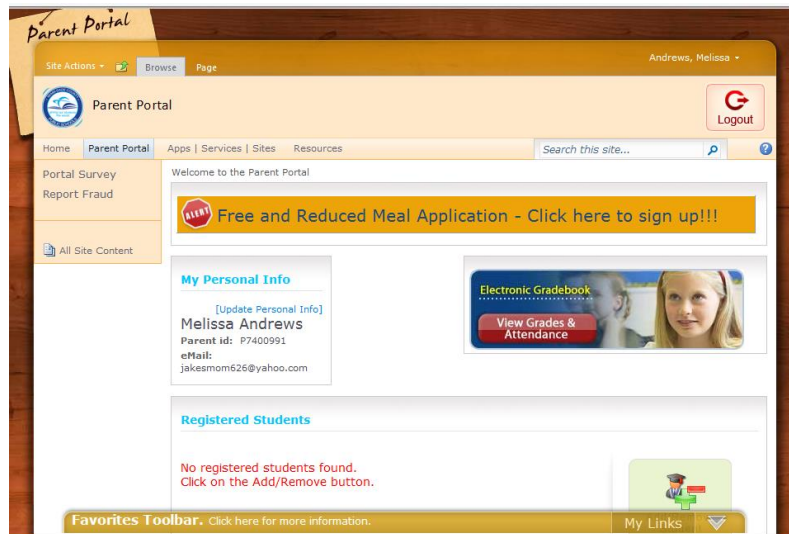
Parent Portal

Site Actions ▾ Browse Page

Andrews, Melissa ▾

Parent Portal

Logout

Home Parent Portal Apps | Services | Sites Resources

Search this site...

Portal Survey
Report Fraud

All Site Content

Welcome to the Parent Portal

ALERT

Free and Reduced Meal Application - Click here to sign up!!!

My Personal Info

[Update Personal Info]

Melissa Andrews

Parent id: P7400991

eMail:
jakesmom626@yahoo.com

Electronic Gradebook

View Grades & Attendance

Registered Students

No registered students found.
Click on the Add/Remove button.

Favorites Toolbar. Click here for more information.

My Links